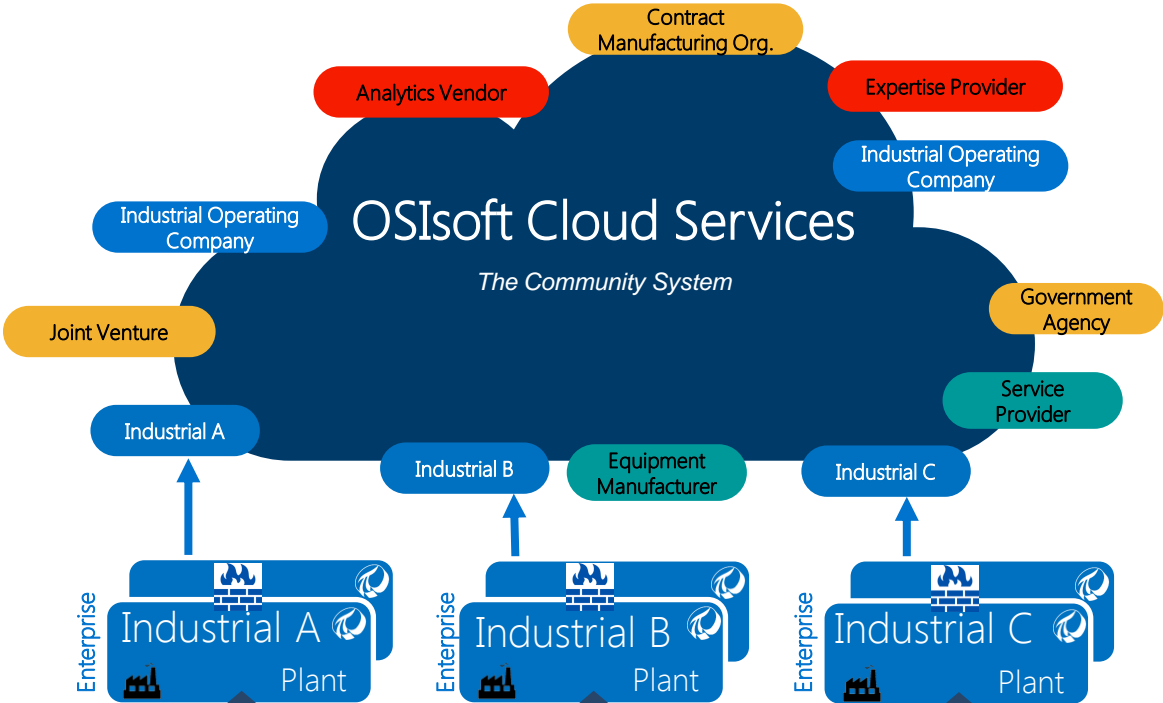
Contract Manufacturing Org.

Analytics Vendor

Expertise Provider

Industrial Operating Company

Industrial Operating Company

OSIsoft Cloud Services

The Community System

Joint Venture

Government Agency

Service Provider

Industrial A

Industrial B

Equipment Manufacturer

Industrial C

Enterprise
Industrial A
Plant

Enterprise
Industrial B
Plant

Enterprise
Industrial C
Plant